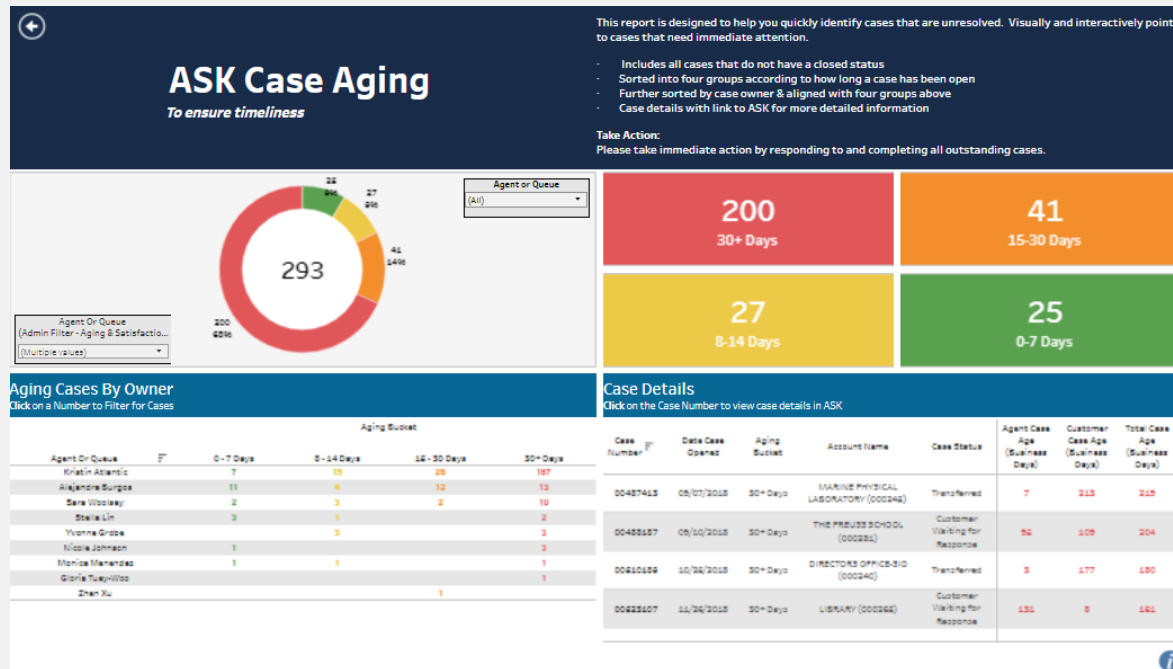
ASK Case Aging

To ensure timeliness

This report is designed to help you quickly identify cases that are unresolved. Visually and interactively point to cases that need immediate attention.

· Includes all cases that do not have a closed status
· Sorted into four groups according to how long a case has been open
· Further sorted by case owner & aligned with four groups above
· Case details with link to ASK for more detailed information

Take Action:
Please take immediate action by responding to and completing all outstanding cases.

25
9%
27
9%
41
14%
200
68%
293

Agent or Queue
(All)

Agent Or Queue
(Admin Filter - Aging & Satisfactio...
(Multiple values)

200
30+ Days

41
15-30 Days

27
8-14 Days

25
0-7 Days

Aging Cases By Owner
Click on a Number to Filter for Cases

Aging Bucket

| Agent Or Queue | 0 - 7 Days | 8 - 14 Days | 15 - 30 Days | 30+ Days |
|---|---|---|---|---|
| Kristin Atlantic | 7 | 15 | 28 | 167 |
| Alejandra Burgos | 11 | 4 | 12 | 13 |
| Sara Woolsey | 2 | 3 | 2 | 10 |
| Stella Lin | 3 | 1 | | 2 |
| Yvonne Grabe | | 3 | | 3 |
| Nicole Johnson | 1 | | | 3 |
| Monica Menendez | 1 | 1 | | 1 |
| Gloria Tuey-Woo | | | | 1 |
| Zhen Xu | | | 1 | |

Case Details
Click on the Case Number to view case details in ASK

| Case Number | Date Case Opened | Aging Bucket | Account Name | Case Status | Agent Case Age (Business Days) | Customer Case Age (Business Days) | Total Case Age (Business Days) |
|---|---|---|---|---|---|---|---|
| 00487415 | 05/07/2018 | 30+ Days | MARINE PHYSICAL LABORATORY (000245) | Transferred | 7 | 215 | 215 |
| 00488157 | 05/10/2018 | 30+ Days | THE PREUSS SCHOOL (000281) | Customer Waiting for Response | 56 | 105 | 204 |
| 00610159 | 10/26/2018 | 30+ Days | DIRECTORS OFFICE-SIO (000240) | Transferred | 3 | 177 | 180 |
| 00623107 | 11/26/2018 | 30+ Days | LIBRARY (000262) | Customer Waiting for Response | 151 | 8 | 161 |